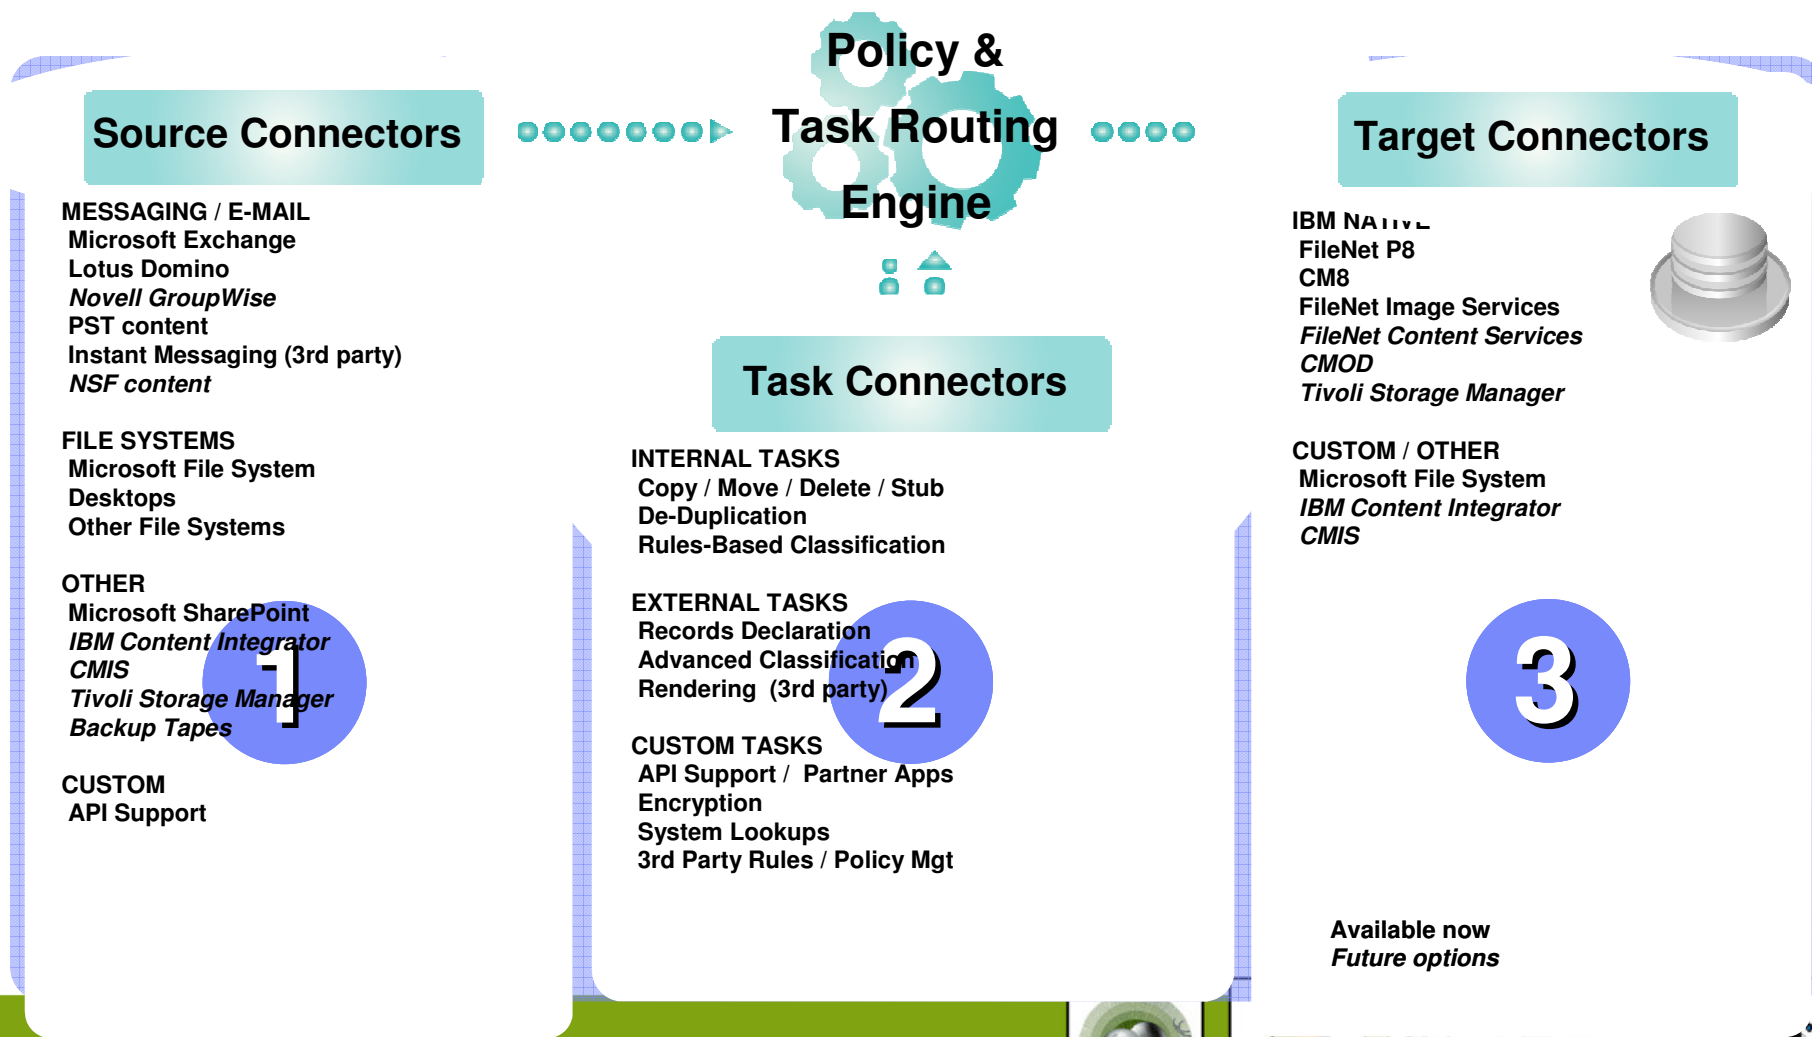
Policy &
Task Routing
Engine

Source Connectors

MESSAGING / E-MAIL
Microsoft Exchange
Lotus Domino
*Novell GroupWise*
PST content
Instant Messaging (3rd party)
*NSF content*

FILE SYSTEMS
Microsoft File System
Desktops
Other File Systems

OTHER
Microsoft SharePoint
*IBM Content Integrator*
*CMIS*
*Tivoli Storage Manager*
*Backup Tapes*

CUSTOM
API Support

1

Task Connectors

INTERNAL TASKS
Copy / Move / Delete / Stub
De-Duplication
Rules-Based Classification

EXTERNAL TASKS
Records Declaration
Advanced Classification
Rendering (3rd party)

CUSTOM TASKS
API Support / Partner Apps
Encryption
System Lookups
3rd Party Rules / Policy Mgt

2

Target Connectors

IBM NATIVE
FileNet P8
CM8
FileNet Image Services
*FileNet Content Services*
*CMOD*
*Tivoli Storage Manager*

CUSTOM / OTHER
Microsoft File System
*IBM Content Integrator*
*CMIS*

3

Available now
*Future options*